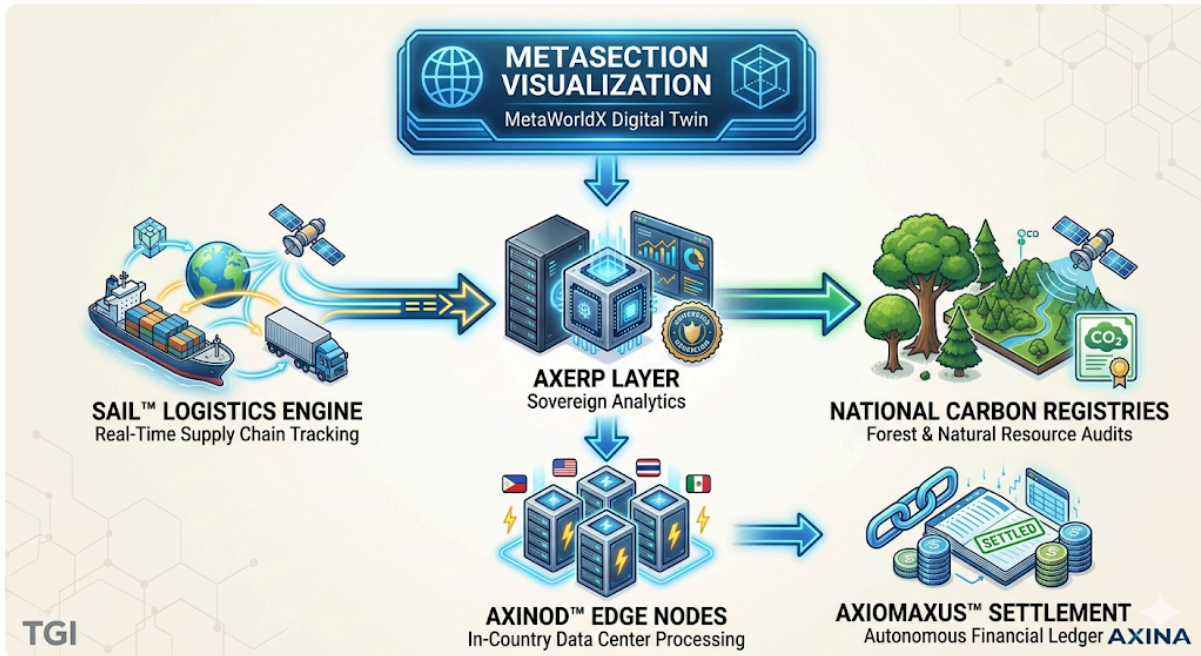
METASECTION VISUALIZATION
MetaWorldX Digital Twin

SAIL™ LOGISTICS ENGINE
Real-Time Supply Chain Tracking

AXERP LAYER
Sovereign Analytics

NATIONAL CARBON REGISTRIES
Forest & Natural Resource Audits

$CO_2$

SETTLED

AXINOD™ EDGE NODES
In-Country Data Center Processing

AXIOMAXUS™ SETTLEMENT
Autonomous Financial Ledger

TGI

AXINA